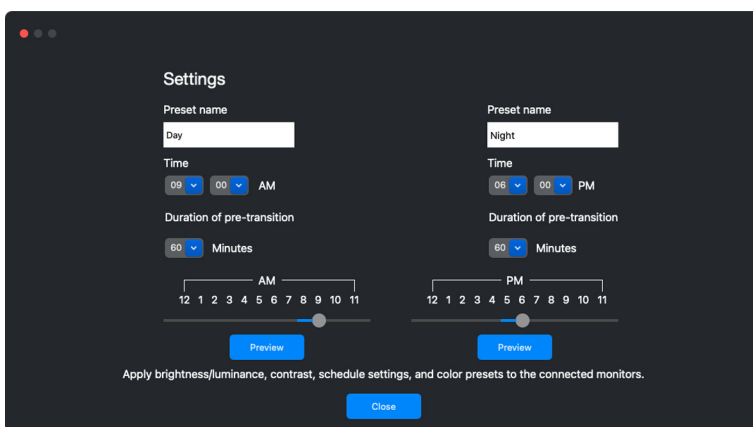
Settings

Preset name

Day

Time

09 00 AM

Duration of pre-transition

60 Minutes

AM

12 1 2 3 4 5 6 7 8 9 10 11

Preview

Preset name

Night

Time

06 00 PM

Duration of pre-transition

60 Minutes

PM

12 1 2 3 4 5 6 7 8 9 10 11

Preview

Apply brightness/luminance, contrast, schedule settings, and color presets to the connected monitors.

Close